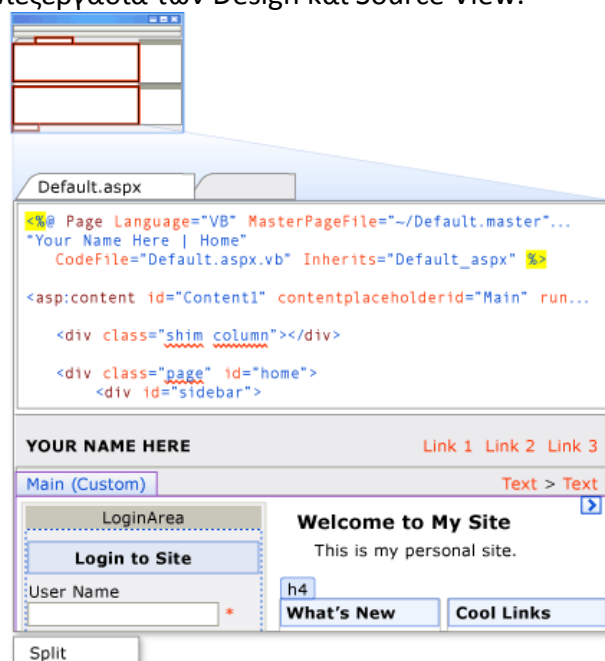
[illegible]επεξεργασία των Design και Source View.

Default.aspx

<%@ Page Language="VB" MasterPageFile="~/Default.master"...
"Your Name Here | Home"
CodeFile="Default.aspx.vb" Inherits="Default_aspx" %>

<asp:content id="Content1" contentplaceholderid="Main" run...

<div class="shim column"></div>

<div class="page" id="home">
<div id="sidebar">

YOUR NAME HERE

Link 1 Link 2 Link 3

Main (Custom)

Text > Text

LoginArea

Login to Site

User Name

*

Welcome to My Site

This is my personal site.

h4

What's New

Cool Links

Split